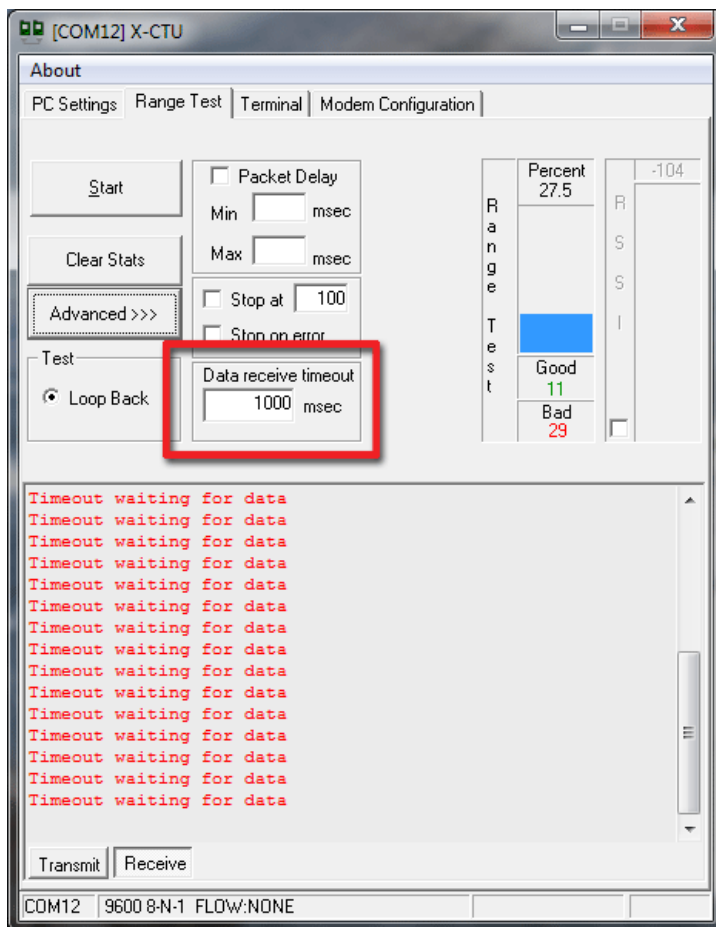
[COM12] X-CTU

About

PC Settings | Range Test | Terminal | Modem Configuration

Start

Clear Stats

Advanced >>>

Test

Loop Back

Packet Delay

Min msec

Max msec

Stop at 100

Stop on error

Data receive timeout

1000 msec

Range Test

Percent
27.5

Good
11

Bad
29

RSSI

-104

Timeout waiting for data
Timeout waiting for data
Timeout waiting for data
Timeout waiting for data
Timeout waiting for data
Timeout waiting for data
Timeout waiting for data
Timeout waiting for data
Timeout waiting for data
Timeout waiting for data
Timeout waiting for data
Timeout waiting for data
Timeout waiting for data
Timeout waiting for data
Timeout waiting for data

Transmit | Receive

COM12 | 9600 8-N-1 FLOW:NONE